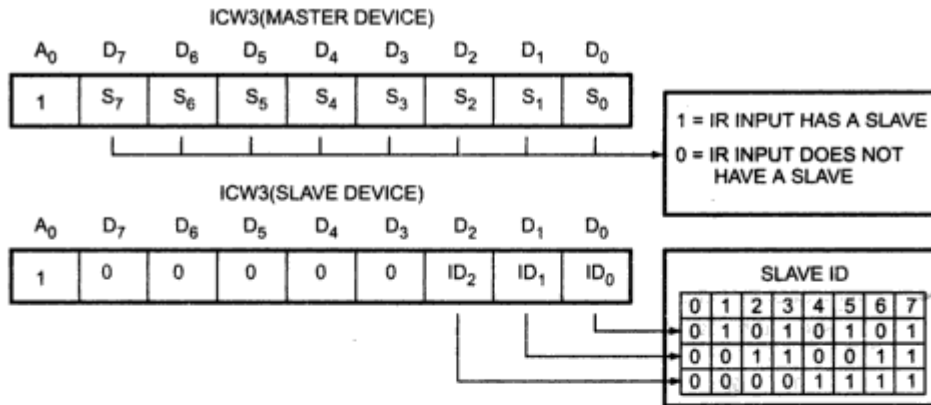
ICW3(MASTER DEVICE)

| $A_0$ | $D_7$ | $D_6$ | $D_5$ | $D_4$ | $D_3$ | $D_2$ | $D_1$ | $D_0$ |
|---|---|---|---|---|---|---|---|---|
| 1 | $S_7$ | $S_6$ | $S_5$ | $S_4$ | $S_3$ | $S_2$ | $S_1$ | $S_0$ |

1 = IR INPUT HAS A SLAVE
0 = IR INPUT DOES NOT HAVE A SLAVE

ICW3(SLAVE DEVICE)

| $A_0$ | $D_7$ | $D_6$ | $D_5$ | $D_4$ | $D_3$ | $D_2$ | $D_1$ | $D_0$ |
|---|---|---|---|---|---|---|---|---|
| 1 | 0 | 0 | 0 | 0 | 0 | $ID_2$ | $ID_1$ | $ID_0$ |

SLAVE ID

| 0 | 1 | 2 | 3 | 4 | 5 | 6 | 7 |
|---|---|---|---|---|---|---|---|
| 0 | 1 | 0 | 1 | 0 | 1 | 0 | 1 |
| 0 | 0 | 1 | 1 | 0 | 0 | 1 | 1 |
| 0 | 0 | 0 | 0 | 1 | 1 | 1 | 1 |